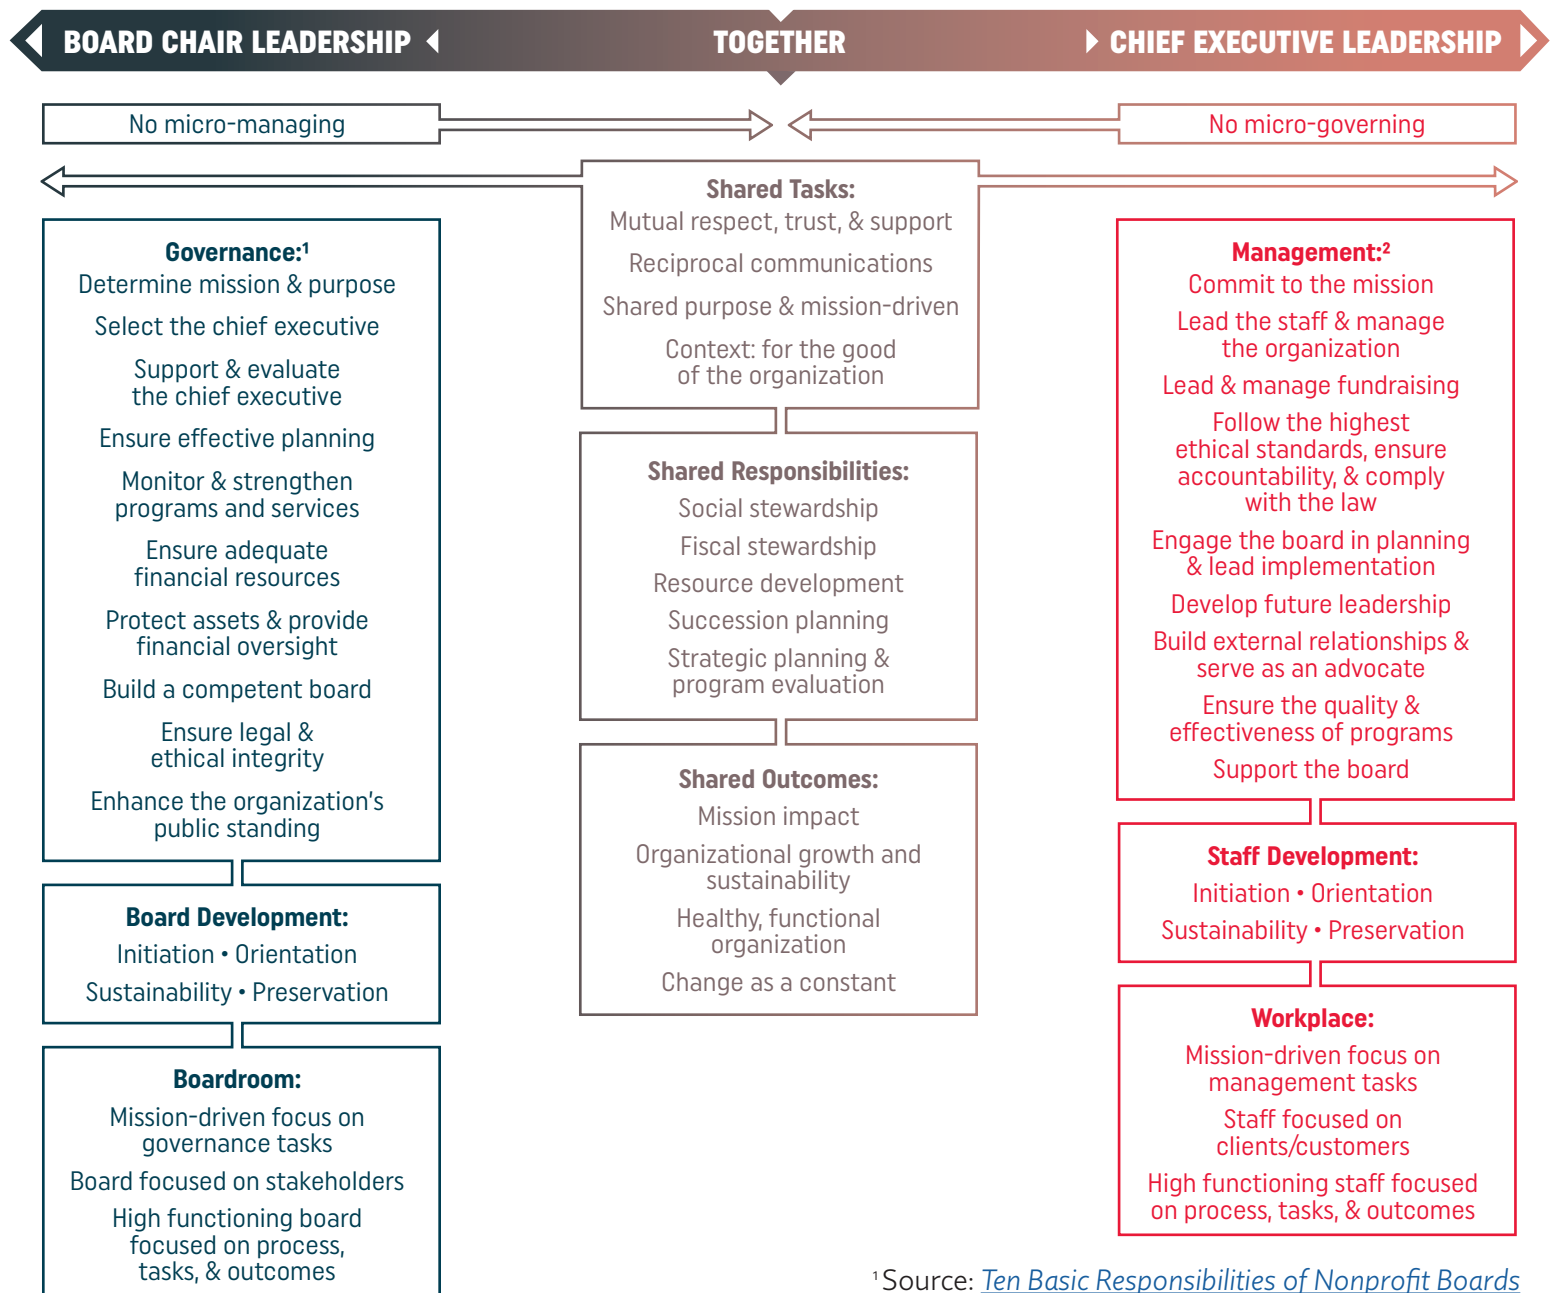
BOARD CHAIR LEADERSHIP

TOGETHER

CHIEF EXECUTIVE LEADERSHIP

No micro-managing

No micro-governing

**Governance:$^1$**
Determine mission & purpose
Select the chief executive
Support & evaluate the chief executive
Ensure effective planning
Monitor & strengthen programs and services
Ensure adequate financial resources
Protect assets & provide financial oversight
Build a competent board
Ensure legal & ethical integrity
Enhance the organization's public standing

**Board Development:**
Initiation • Orientation
Sustainability • Preservation

**Boardroom:**
Mission-driven focus on governance tasks
Board focused on stakeholders
High functioning board focused on process, tasks, & outcomes

**Shared Tasks:**
Mutual respect, trust, & support
Reciprocal communications
Shared purpose & mission-driven
Context: for the good of the organization

**Shared Responsibilities:**
Social stewardship
Fiscal stewardship
Resource development
Succession planning
Strategic planning & program evaluation

**Shared Outcomes:**
Mission impact
Organizational growth and sustainability
Healthy, functional organization
Change as a constant

**Management:$^2$**
Commit to the mission
Lead the staff & manage the organization
Lead & manage fundraising
Follow the highest ethical standards, ensure accountability, & comply with the law
Engage the board in planning & lead implementation
Develop future leadership
Build external relationships & serve as an advocate
Ensure the quality & effectiveness of programs
Support the board

**Staff Development:**
Initiation • Orientation
Sustainability • Preservation

**Workplace:**
Mission-driven focus on management tasks
Staff focused on clients/customers
High functioning staff focused on process, tasks, & outcomes

$^1$Source: Ten Basic Responsibilities of Nonprofit Boards